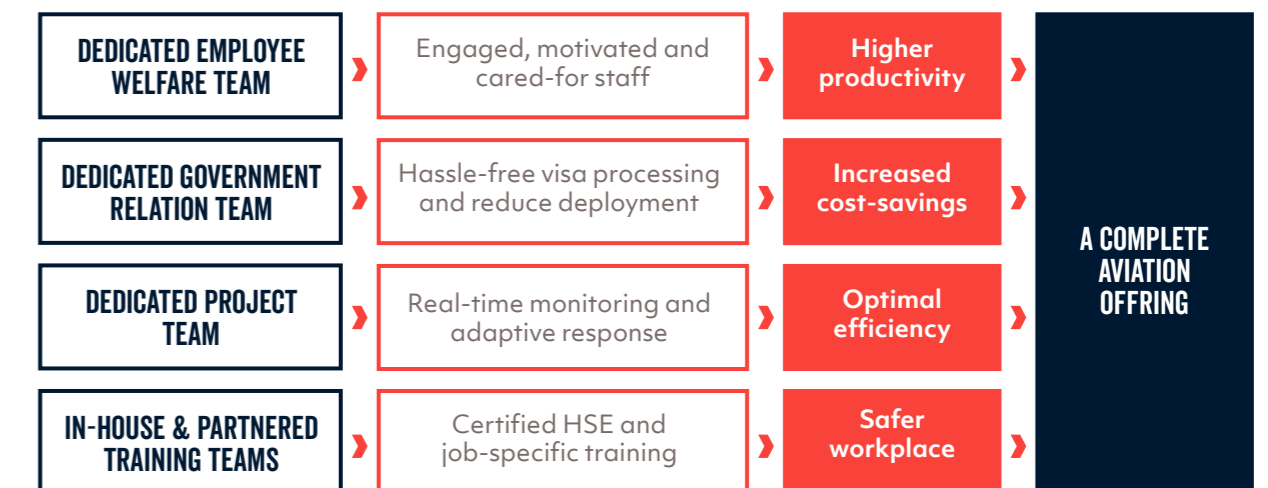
DEDICATED EMPLOYEE WELFARE TEAM

Engaged, motivated and cared-for staff

Higher productivity

DEDICATED GOVERNMENT RELATION TEAM

Hassle-free visa processing and reduce deployment

Increased cost-savings

DEDICATED PROJECT TEAM

Real-time monitoring and adaptive response

Optimal efficiency

IN-HOUSE & PARTNERED TRAINING TEAMS

Certified HSE and job-specific training

Safer workplace

A COMPLETE AVIATION OFFRING